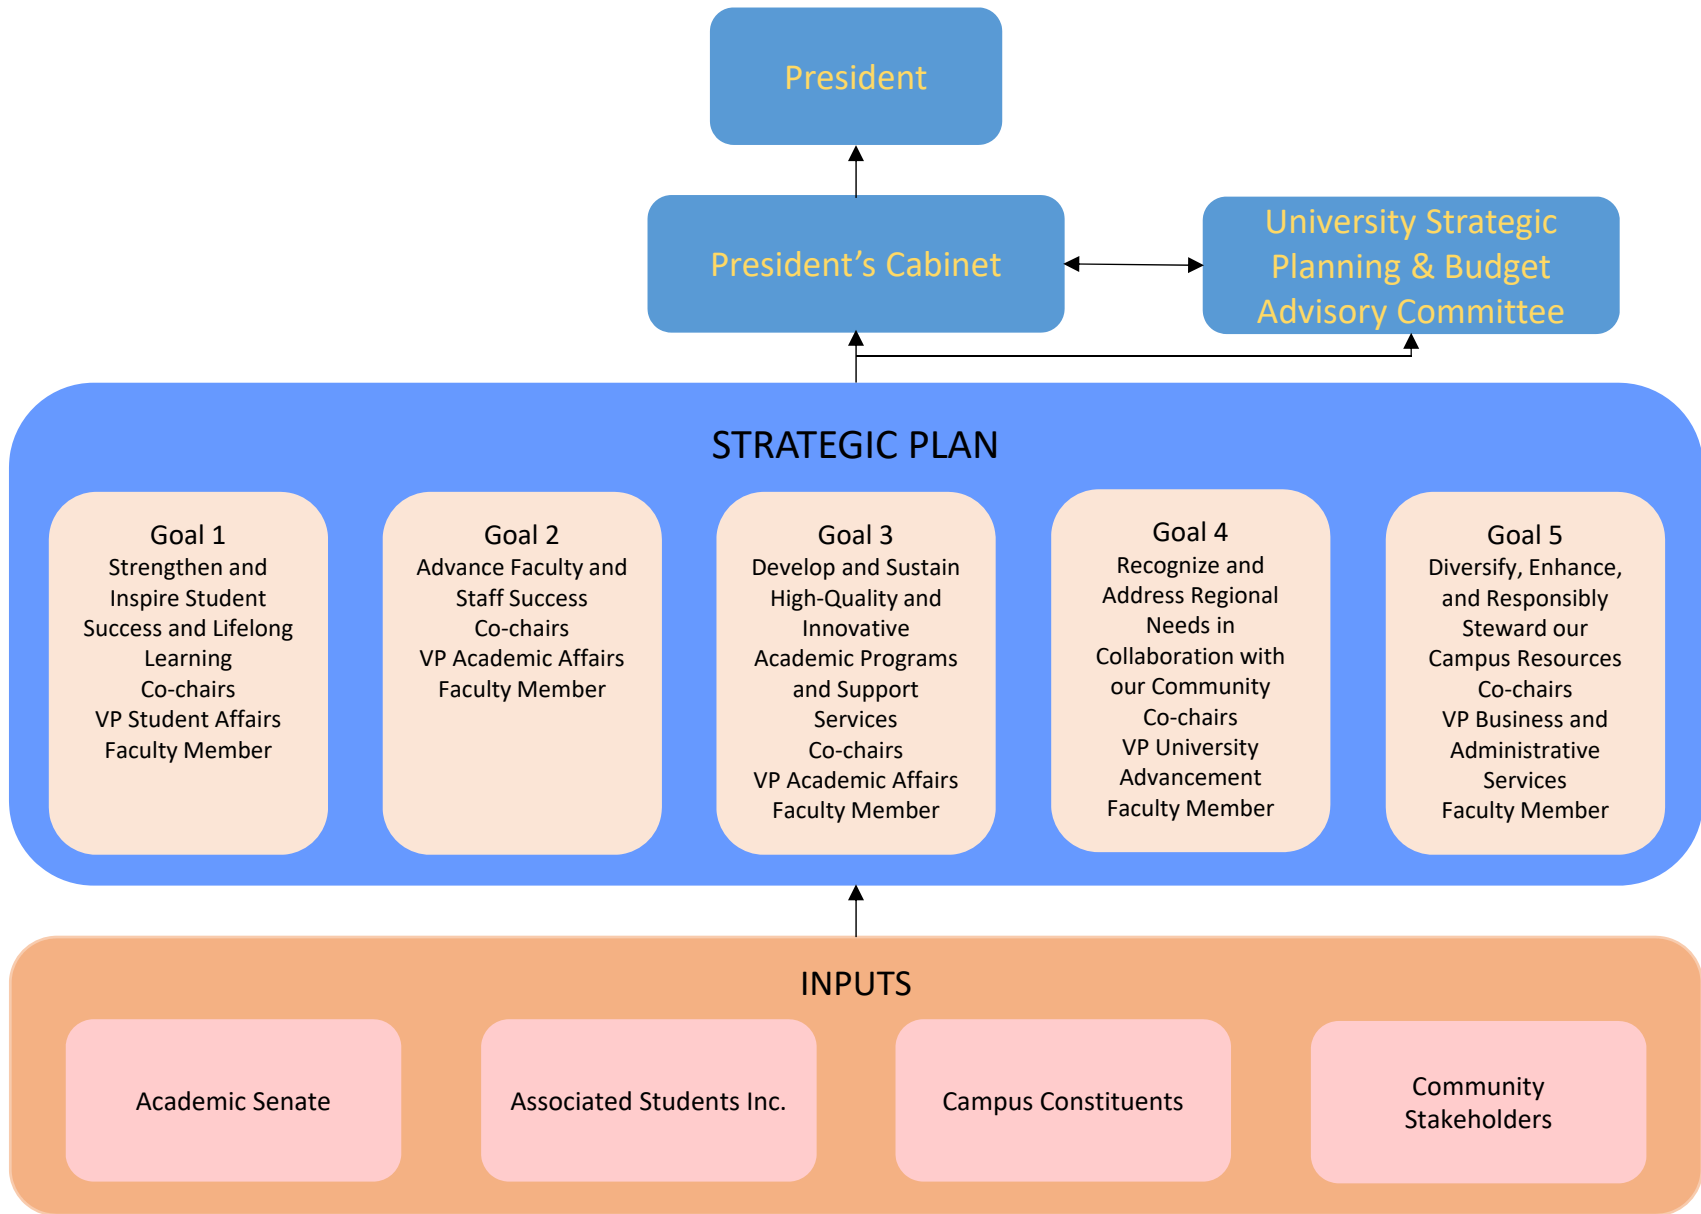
President

President’s Cabinet

University Strategic Planning & Budget Advisory Committee

STRATEGIC PLAN

Goal 1
Strengthen and Inspire Student Success and Lifelong Learning
Co-chairs
VP Student Affairs
Faculty Member

Goal 2
Advance Faculty and Staff Success
Co-chairs
VP Academic Affairs
Faculty Member

Goal 3
Develop and Sustain High-Quality and Innovative Academic Programs and Support Services
Co-chairs
VP Academic Affairs
Faculty Member

Goal 4
Recognize and Address Regional Needs in Collaboration with our Community
Co-chairs
VP University Advancement
Faculty Member

Goal 5
Diversify, Enhance, and Responsibly Steward our Campus Resources
Co-chairs
VP Business and Administrative Services
Faculty Member

INPUTS

Academic Senate

Associated Students Inc.

Campus Constituents

Community Stakeholders